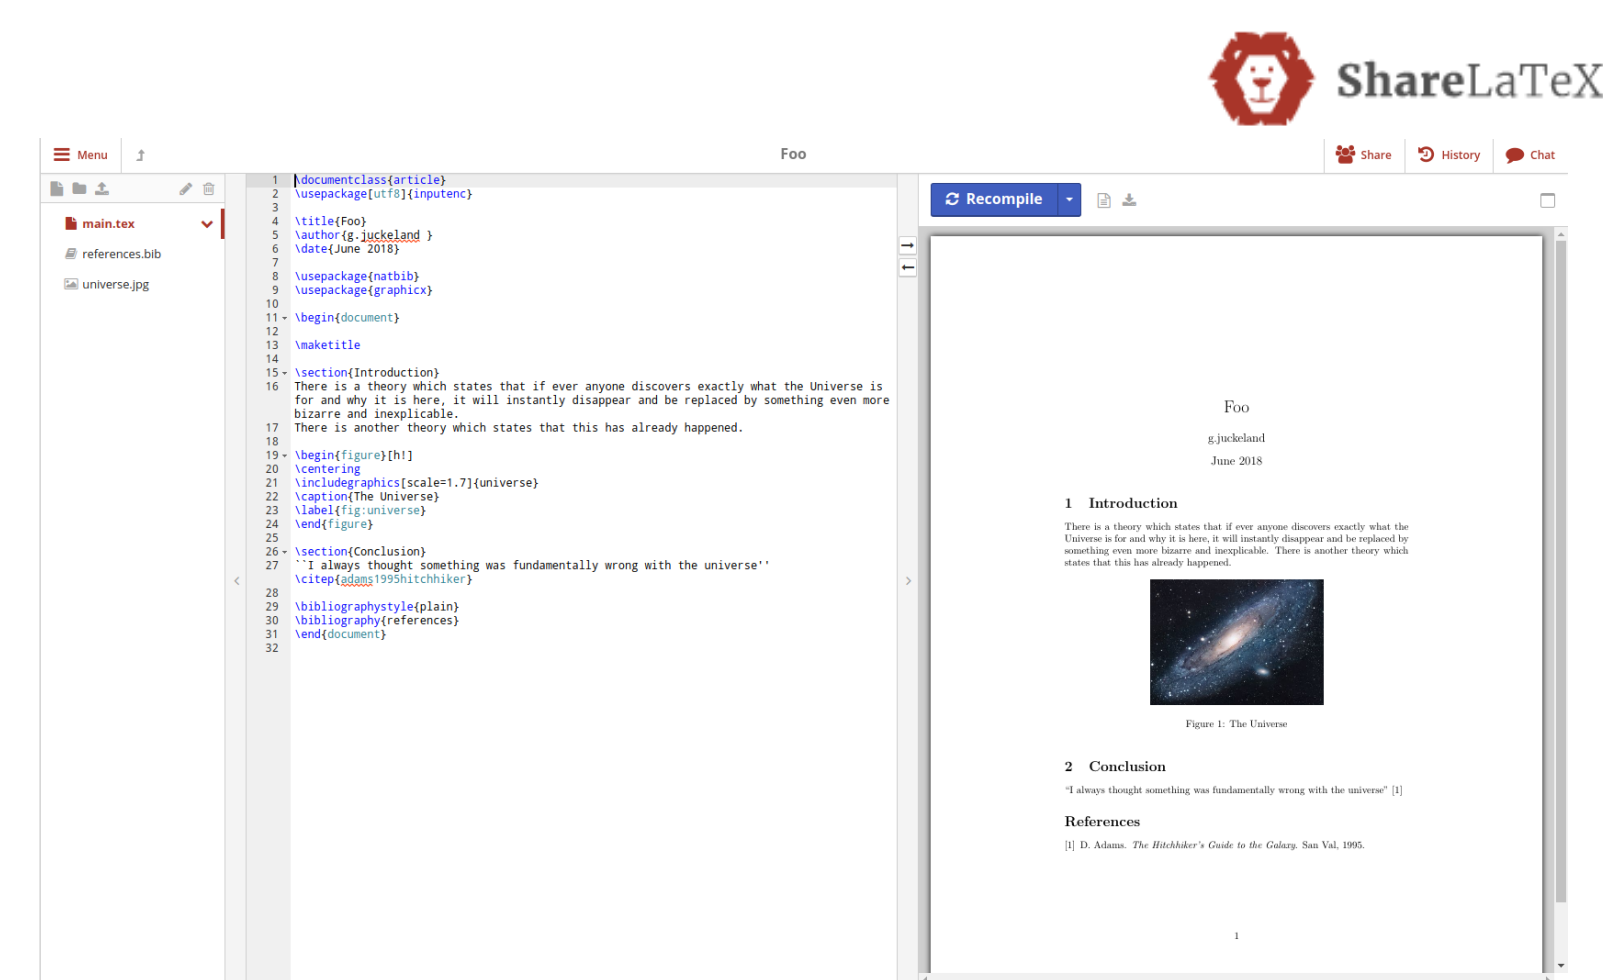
ShareLaTeX

Menu
Foo
Share History Chat

main.tex
references.bib
universe.jpg

1 \documentclass{article}
2 \usepackage[utf8]{inputenc}
3
4 \title{Foo}
5 \author{g.juckeland }
6 \date{June 2018}
7
8 \usepackage{natbib}
9 \usepackage{graphicx}
10
11 \begin{document}
12
13 \maketitle
14
15 \section{Introduction}
16 There is a theory which states that if ever anyone discovers exactly what the Universe is for and why it is here, it will instantly disappear and be replaced by something even more bizarre and inexplicable.
17 There is another theory which states that this has already happened.
18
19 \begin{figure}[h!]
20 \centering
21 \includegraphics[scale=1.7]{universe}
22 \caption{The Universe}
23 \label{fig:universe}
24 \end{figure}
25
26 \section{Conclusion}
27 ``I always thought something was fundamentally wrong with the universe'' \citep{adams1995hitchhiker}
28
29 \bibliographystyle{plain}
30 \bibliography{references}
31 \end{document}
32

Recompile

Foo

g.juckeland

June 2018

1 Introduction

There is a theory which states that if ever anyone discovers exactly what the Universe is for and why it is here, it will instantly disappear and be replaced by something even more bizarre and inexplicable. There is another theory which states that this has already happened.

Figure 1: The Universe

2 Conclusion

"I always thought something was fundamentally wrong with the universe" [1]

References

[1] D. Adams. The Hitchhiker's Guide to the Galaxy. San Val, 1995.

1